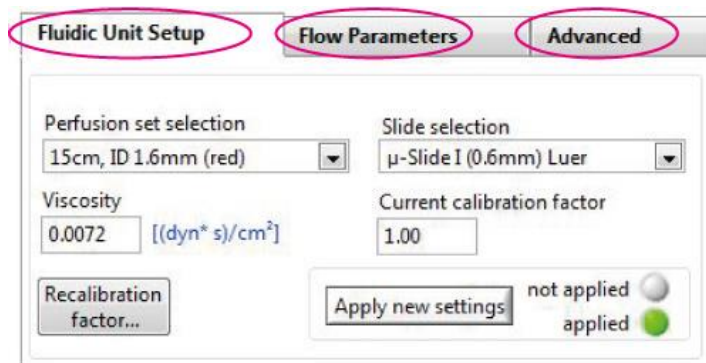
Fluidic Unit Setup
Flow Parameters
Advanced

Perfusion set selection
15cm, ID 1.6mm (red)

Slide selection
μ-Slide I (0.6mm) Luer

Viscosity
0.0072
[(dyn* s)/cm$^2$]

Current calibration factor
1.00

Recalibration factor...

Apply new settings

not applied
applied